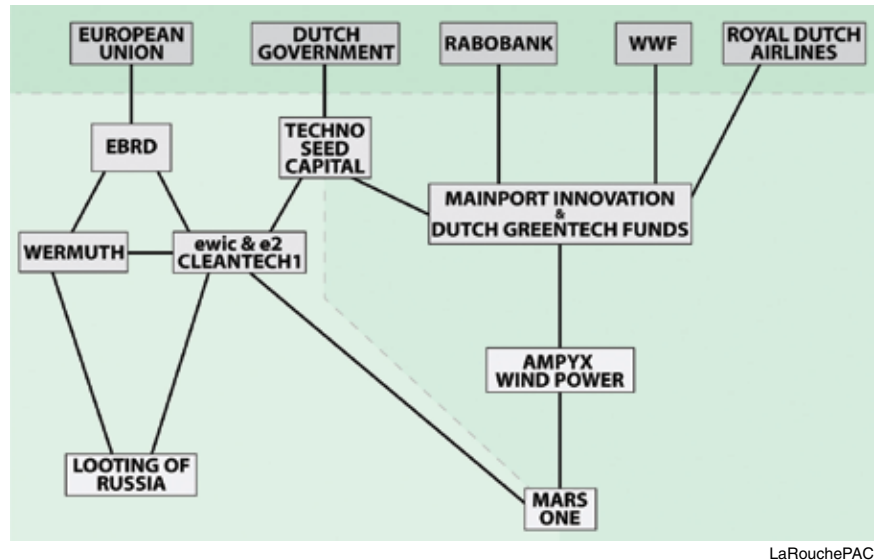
EUROPEAN UNION

DUTCH GOVERNMENT

RABOBANK

WWF

ROYAL DUTCH AIRLINES

EBRD

TECHNO SEED CAPITAL

MAINPORT INNOVATION & DUTCH GREENTECH FUNDS

WERMUTH

ewic & e2 CLEANTECH1

AMPYX WIND POWER

LOOTING OF RUSSIA

MARS ONE

LaRouchePAC